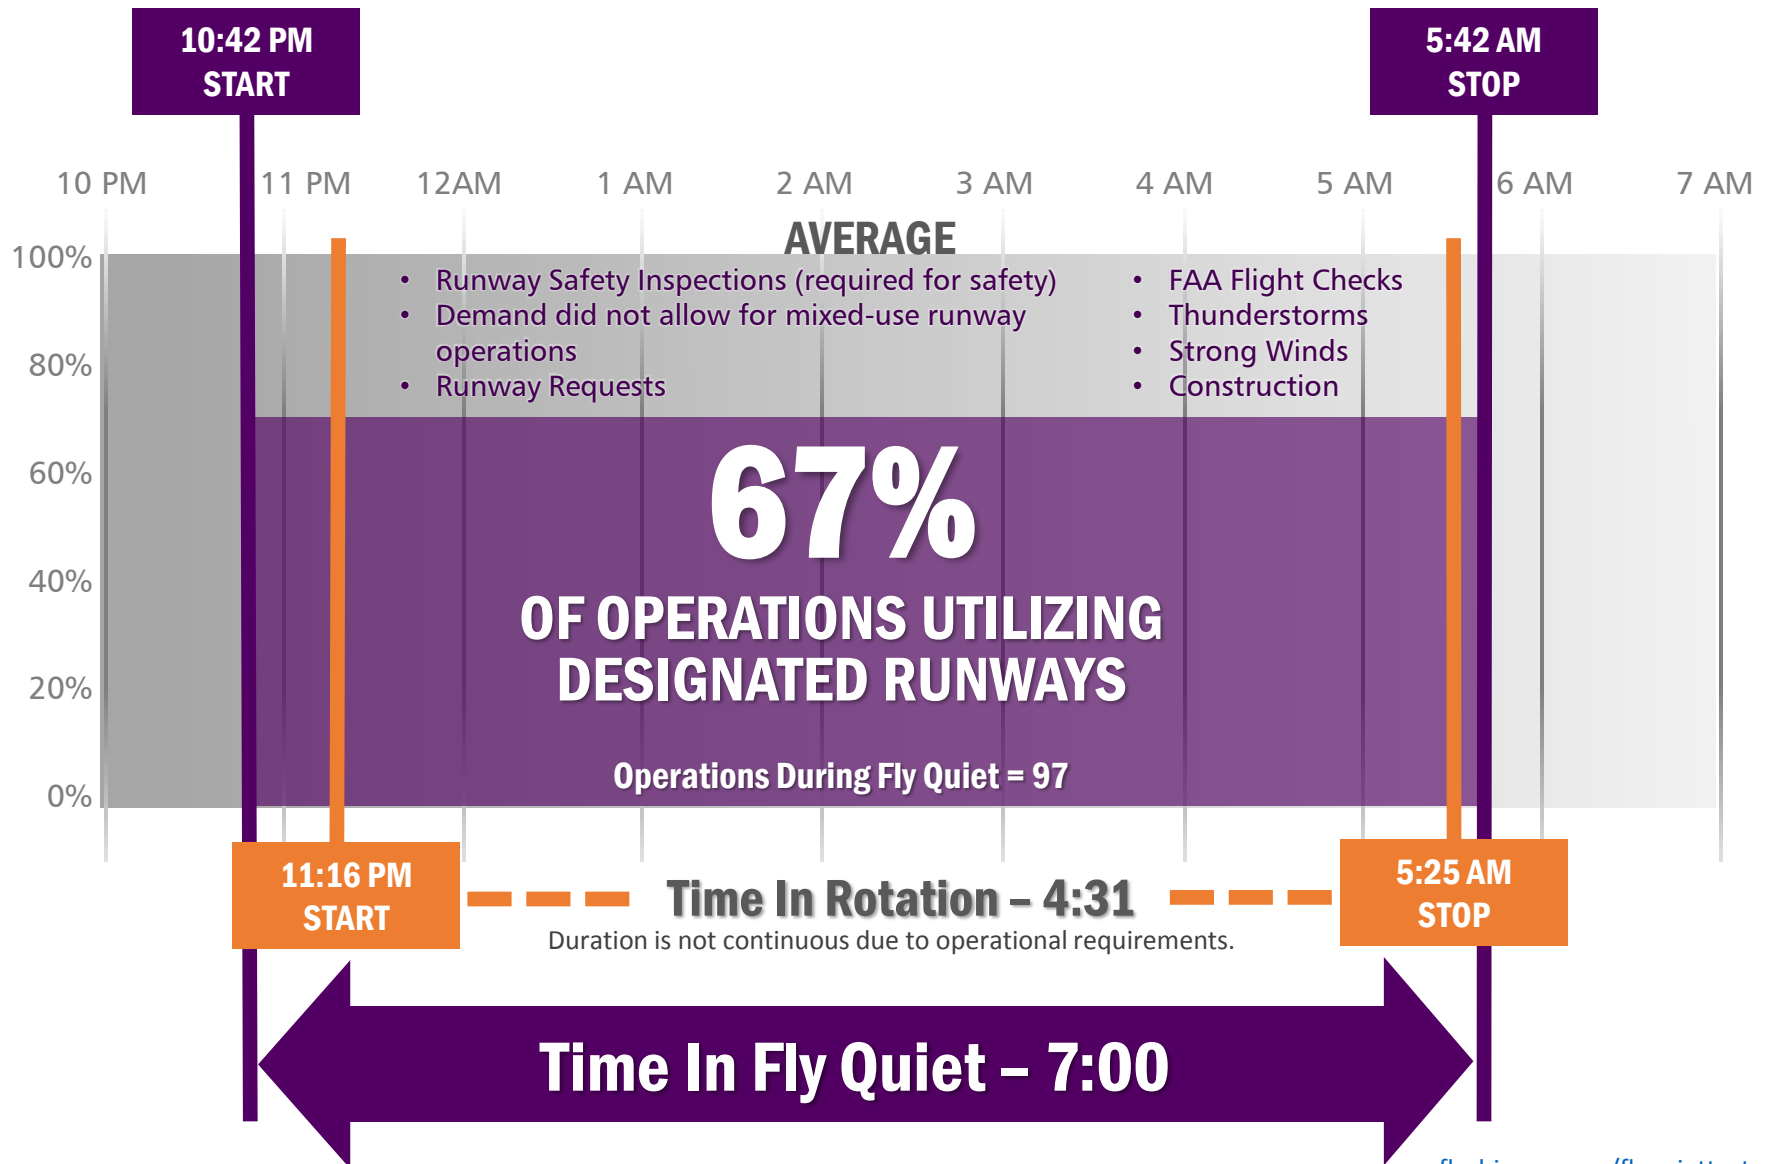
10:42 PM
START

5:42 AM
STOP

10 PM 11 PM 12AM 1 AM 2 AM 3 AM 4 AM 5 AM 6 AM 7 AM

100%
80%
60%
40%
20%
0%

AVERAGE

- Runway Safety Inspections (required for safety)
- Demand did not allow for mixed-use runway operations
- Runway Requests

- FAA Flight Checks
- Thunderstorms
- Strong Winds
- Construction

67%

OF OPERATIONS UTILIZING DESIGNATED RUNWAYS

Operations During Fly Quiet = 97

11:16 PM
START

Time In Rotation – 4:31

Duration is not continuous due to operational requirements.

5:25 AM
STOP

Time In Fly Quiet – 7:00

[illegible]